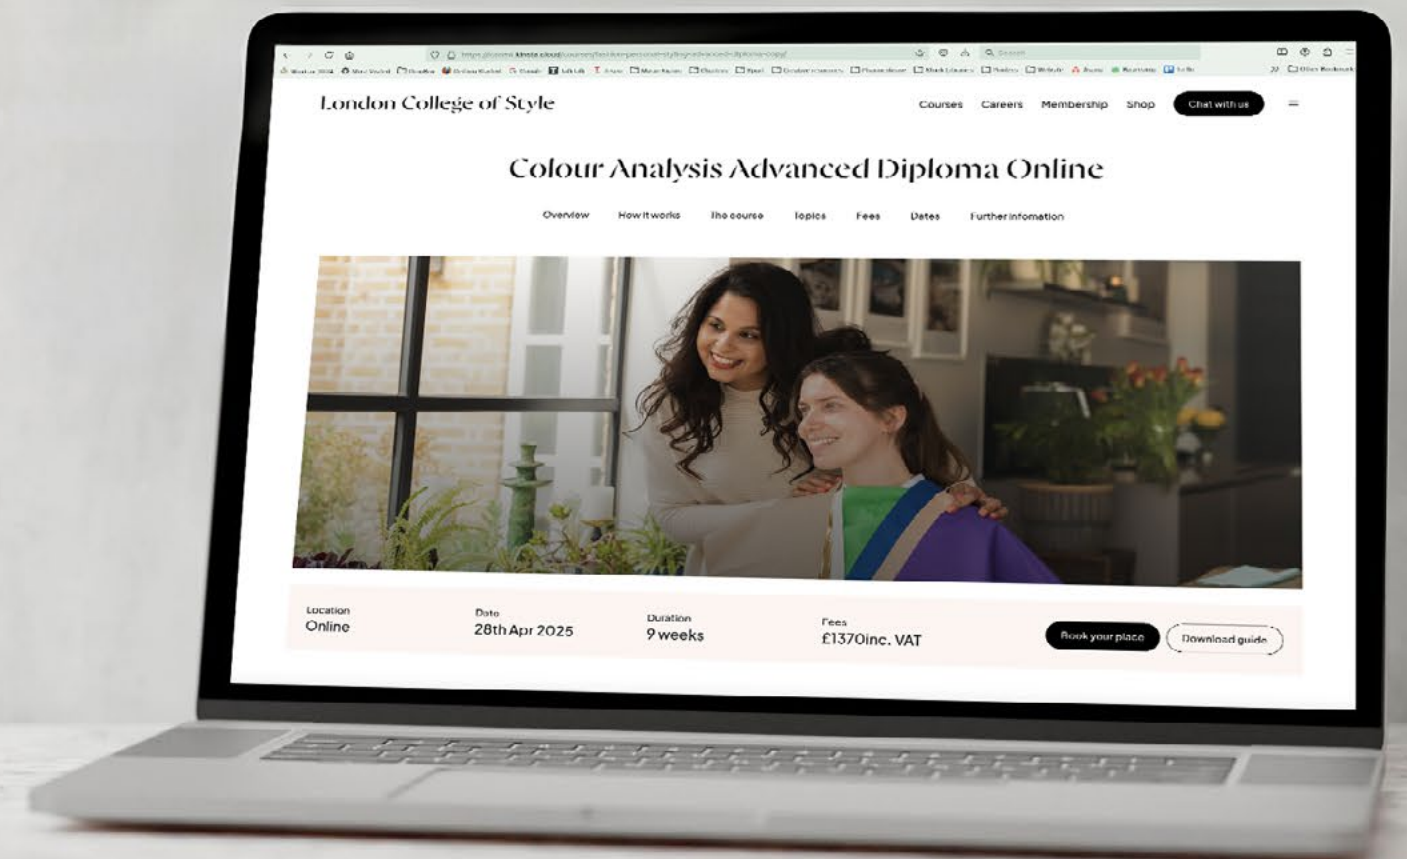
London College of Style

Courses Careers Membership Shop Chat with us

Colour Analysis Advanced Diploma Online

Overview How it works The course Topics Fees Dates Further information

Location
Online

Date
28th Apr 2025

Duration
9 weeks

Fees
£1370inc. VAT

Book your place

Download guide